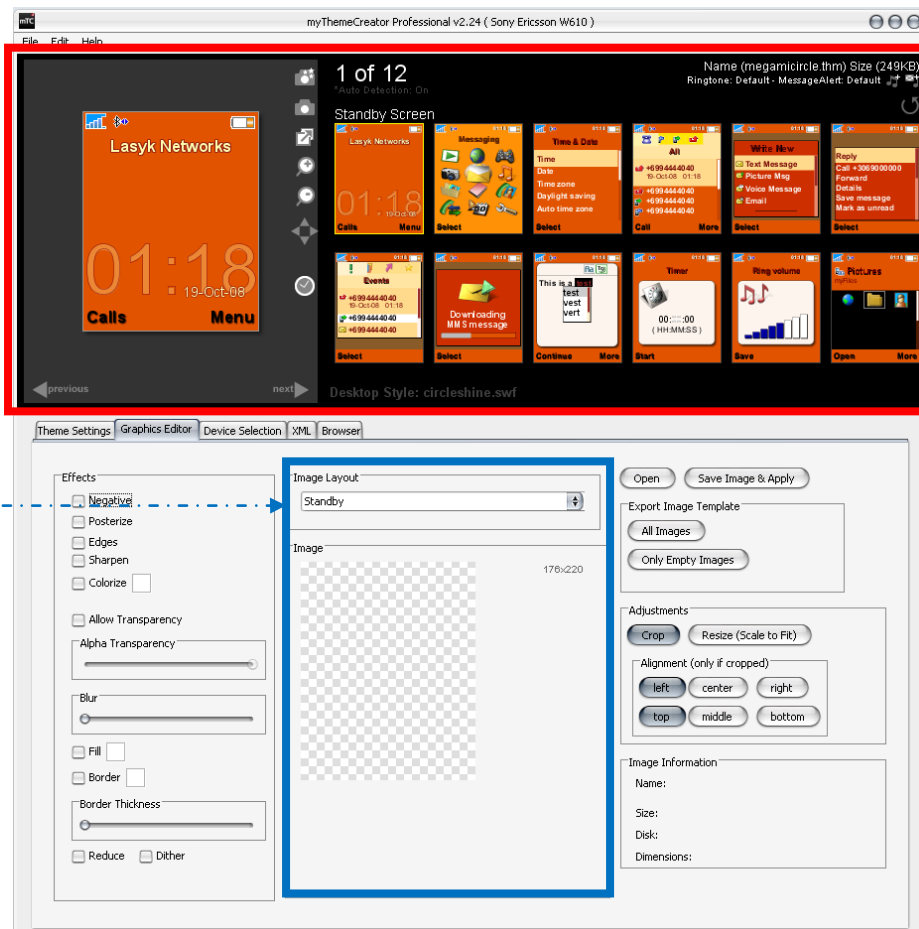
mTC myThemeCreator Professional v2.24 ( Sony Ericsson W610 )

File Edit Help

1 of 12
*Auto Detection: On

Name (megamicircle.thm) Size (249KB)
Ringtone: Default - MessageAlert: Default

Standby Screen

Lasyk Networks
01:18
19-Oct-08
Calls Menu

previous next

Lasyk Networks 01:18 Calls Menu

Messaging Select

Time & Date
Time
Date
Time zone
Daylight saving
Auto time zone
Select

All
+6994444040
19-Oct-08 01:18
+6994444040
+6994444040
+6994444040
Call More

Write New
Text Message
Picture Msg
Voice Message
Email
Select

Reply
Call +3069000000
Forward
Details
Save message
Mark as unread
Select

Events
+6994444040
19-Oct-08 01:18
+6994444040
+6994444040
Select

Downloading MMS message
Select

This is a test
test
vest
vert
Continue More

Timer
00:::::00
(HH:MM:SS)
Start

Ring volume
Save

Pictures
Open More

Desktop Style: circleshine.swf

Theme Settings | Graphics Editor | Device Selection | XML | Browser

Effects
Negative
Posterize
Edges
Sharpen
Colorize
Allow Transparency
Alpha Transparency
Blur
Fill
Border
Border Thickness
Reduce
Dither

Image Layout
Standby
Image
176x220

Open
Save Image & Apply

Export Image Template
All Images
Only Empty Images

Adjustments
Crop
Resize (Scale to Fit)
Alignment (only if cropped)
left
center
right
top
middle
bottom

Image Information
Name:
Size:
Disk:
Dimensions: